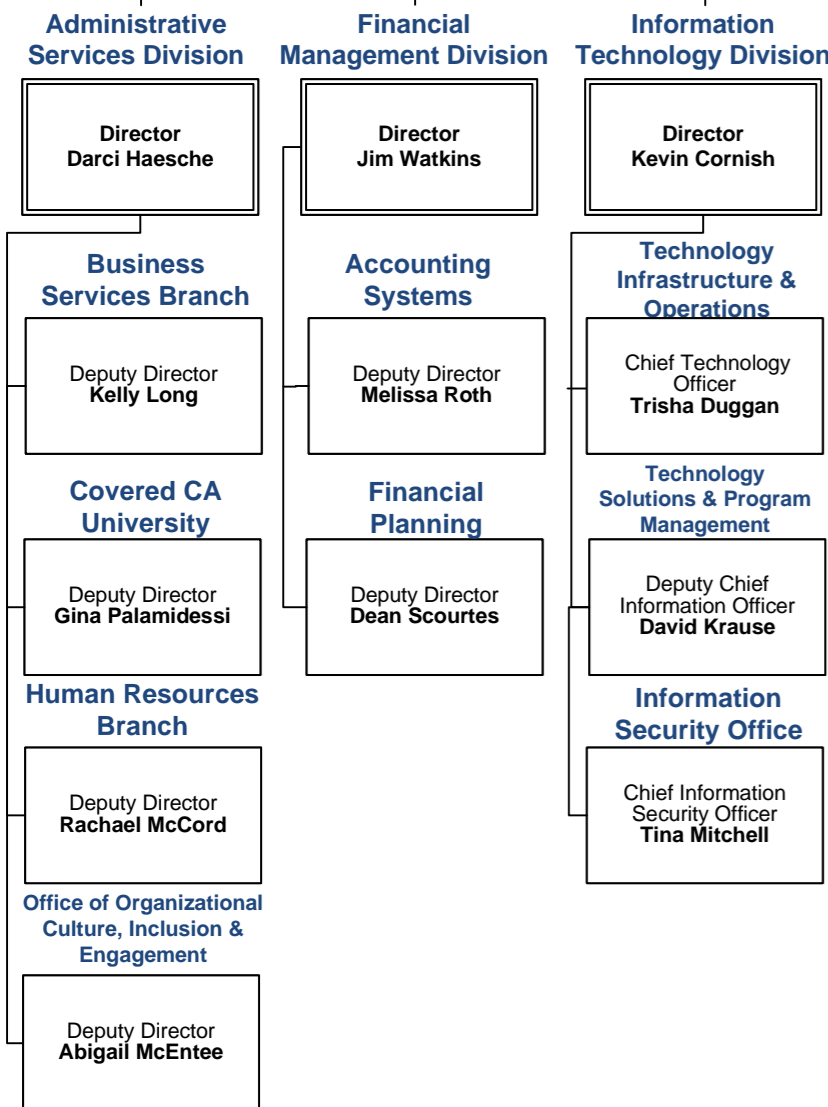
Administrative Services Division

Director
Darci Haesche

Business Services Branch

Deputy Director
Kelly Long

Covered CA University

Deputy Director
Gina Palamidessi

Human Resources Branch

Deputy Director
Rachael McCord

Office of Organizational Culture, Inclusion & Engagement

Deputy Director
Abigail McEntee

Financial Management Division

Director
Jim Watkins

Accounting Systems

Deputy Director
Melissa Roth

Financial Planning

Deputy Director
Dean Scourtes

Information Technology Division

Director
Kevin Cornish

Technology Infrastructure & Operations

Chief Technology Officer
Trisha Duggan

Technology Solutions & Program Management

Deputy Chief Information Officer
David Krause

Information Security Office

Chief Information Security Officer
Tina Mitchell